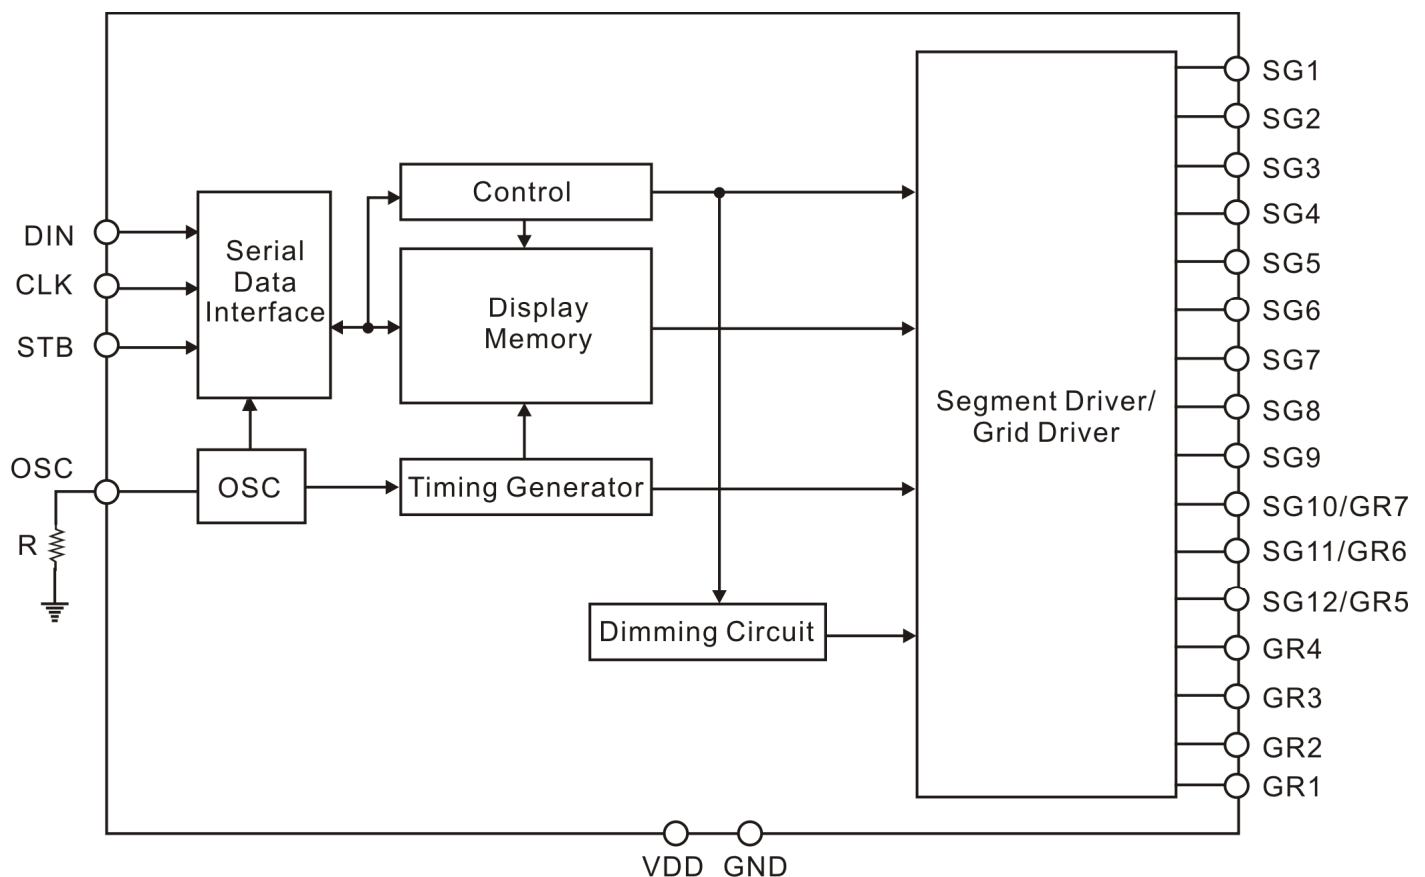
DIN
CLK
STB
OSC
R

Serial Data Interface

Control

Display Memory

OSC

Timing Generator

Dimming Circuit

Segment Driver/ Grid Driver

SG1
SG2
SG3
SG4
SG5
SG6
SG7
SG8
SG9
SG10/GR7
SG11/GR6
SG12/GR5
GR4
GR3
GR2
GR1

VDD GND